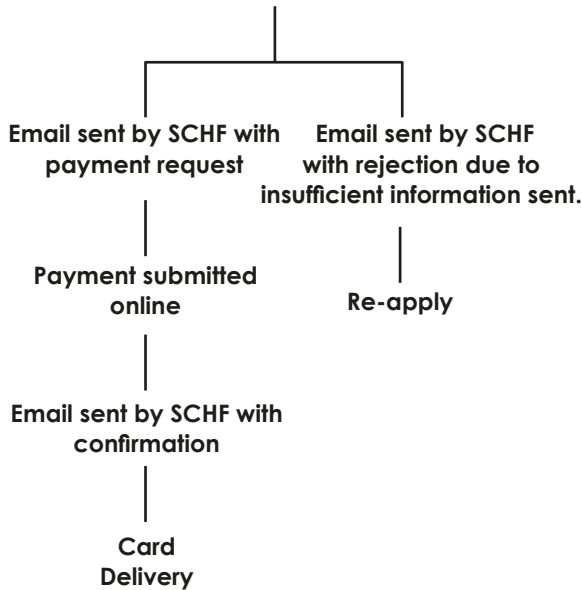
Email sent by SCHF with payment request

Email sent by SCHF with rejection due to insufficient information sent.

Payment submitted online

Re-apply

Email sent by SCHF with confirmation

Card Delivery